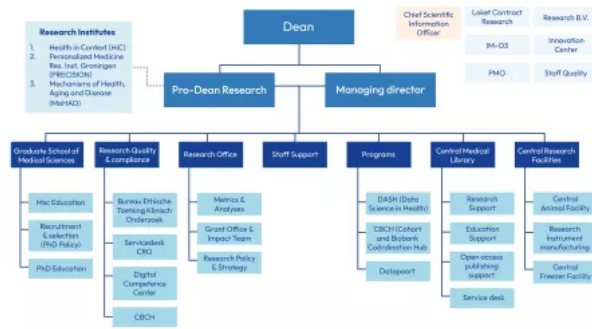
Research Institutes

1. Health in Context (HiC)
2. Personalized Medicine Res. Inst. Groningen (PRECISION)
3. Mechanisms of Health, Aging and Disease (MoHAD)

Dean

Chief Scientific Information Officer

Loket Contract Research

Research B.V.

IM-DS

Innovation Center

PMO

Staff Quality

Pro-Dean Research

Managing director

Graduate School of Medical Sciences

Msc Education

Recruitment & selection (PhD Policy)

PhD Education

Research Quality & compliance

Bureau Ethische Toetsing Klinisch Onderzoek

Servicedesk CRO

Digital Competence Center

CBCH

Research Office

Metrics & Analyses

Grant Office & Impact Team

Research Policy & Strategy

Staff Support

Programs

DASH (Data Science in Health)

CBCH (Cohort and Biobank Coördination Hub

Datapoort

Central Medical Library

Research Support

Education Support

Open access publishing support

Service desk

Central Research Facilities

Central Animal Facility

Research Instrument manufacturing

Central Freezer Facility